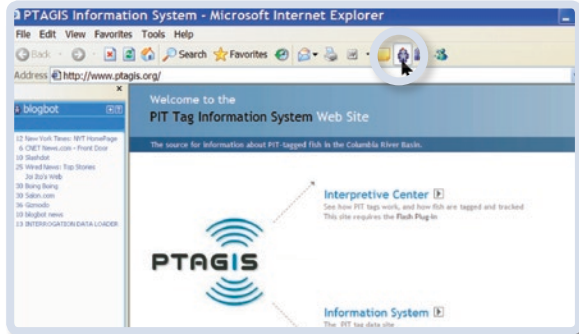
PTAGIS Information System - Microsoft Internet Explorer

File Edit View Favorites Tools Help

Back Search Favorites

Address http://www.ptagis.org/

blogbot

12 New York Times: NYT HomePage
6 CNET News.com - Front Door
10 Slashdot
25 Wired News: Top Stories
Joi Ito's Web
30 Boing Boing
30 Salon.com
36 Gizmodo
10 blogbot news
13 INTERROGATION DATA LOADER

Welcome to the
PIT Tag Information System Web Site

The source for information about PIT-tagged fish in the Columbia River Basin.

Interpretive Center
See how PIT tags work, and how fish are tagged and tracked
This site requires the Flash Plug-in

PTAGIS

Information System
The PIT tag data site